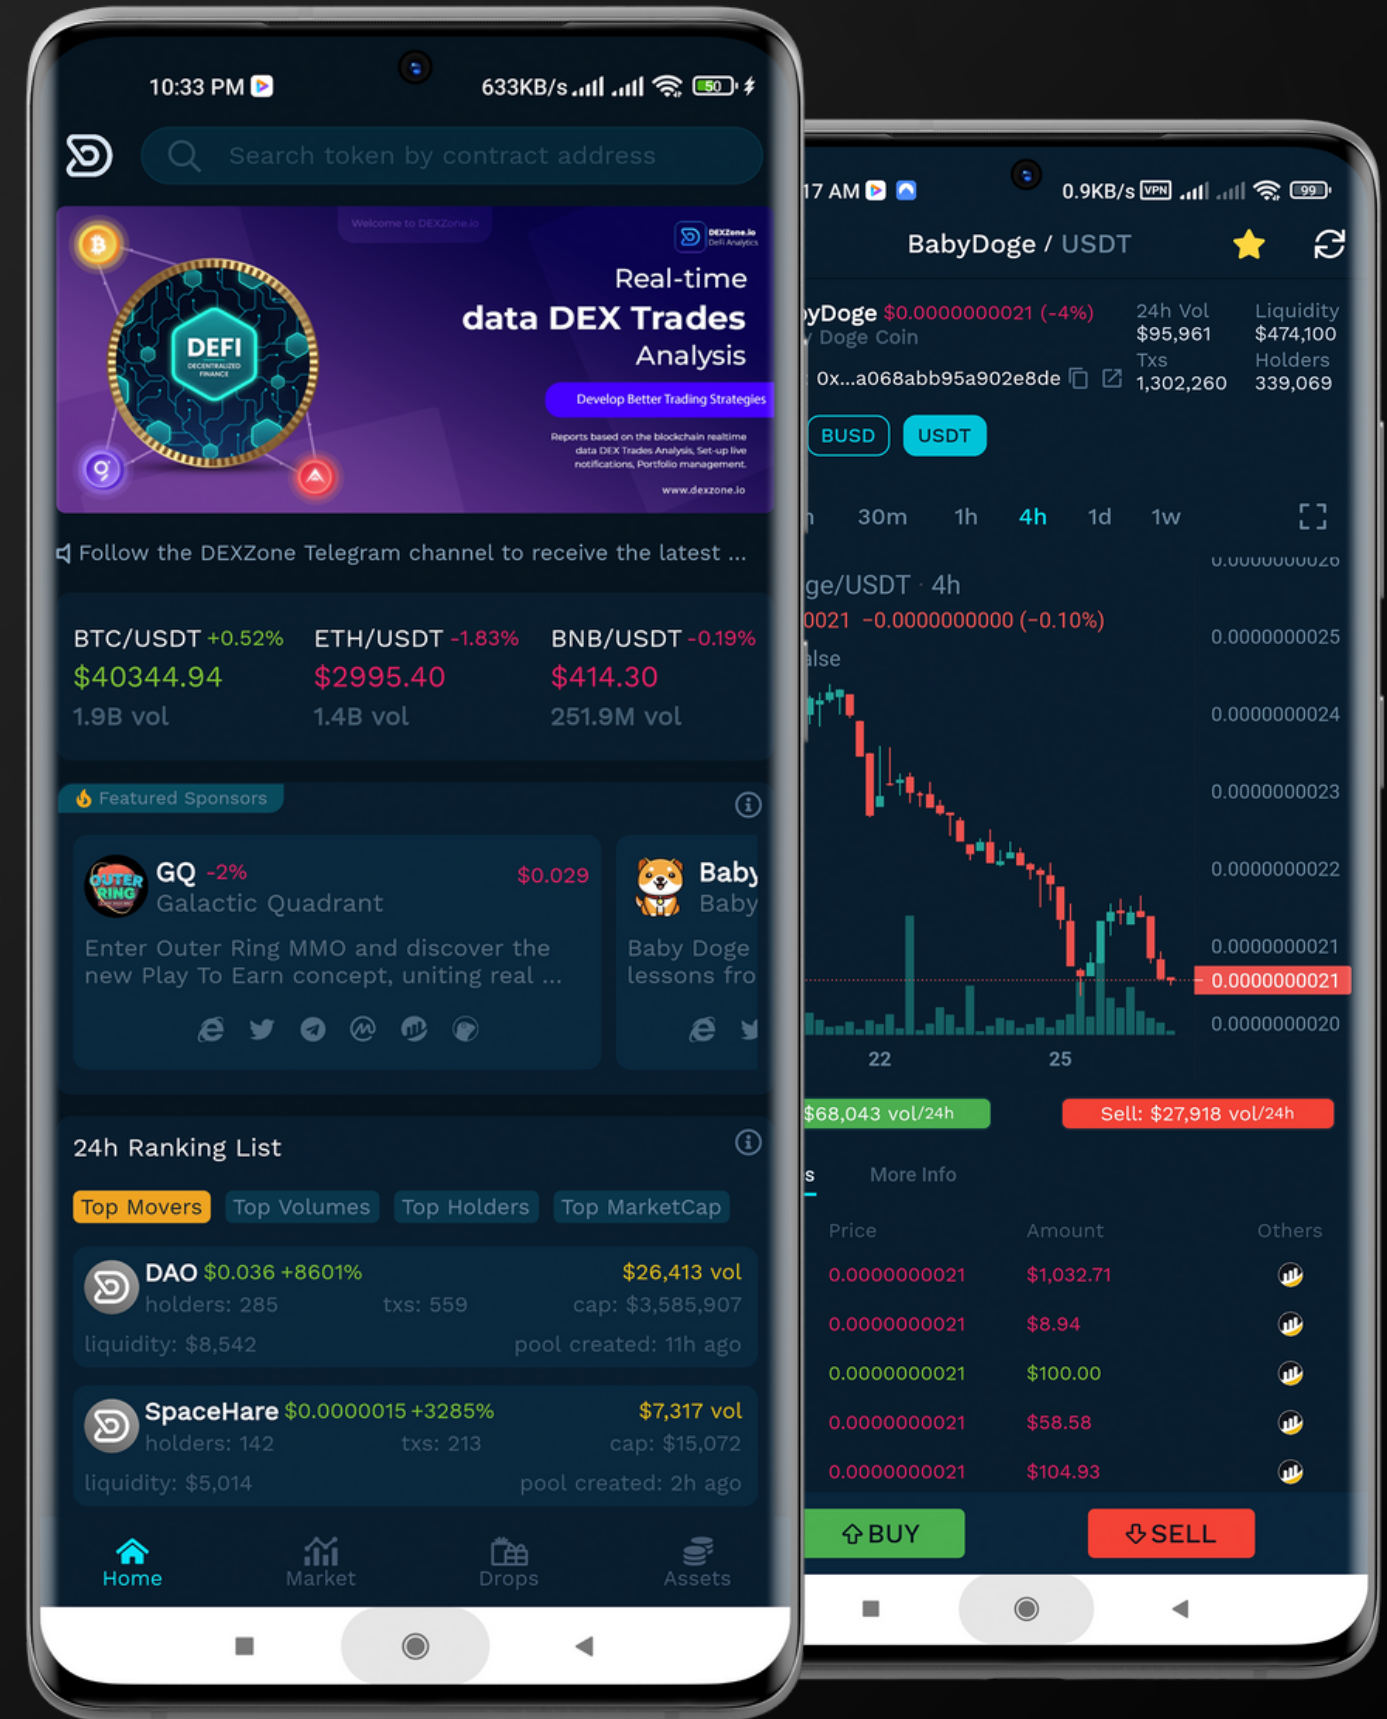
10:33 PM
633KB/s
50

Search token by contract address

Welcome to DEXZone.io
DEXZone.io DeFi Analytics
DEFI DECENTRALIZED FINANCE
Real-time
data DEX Trades
Analysis
Develop Better Trading Strategies
Reports based on the blockchain realtime data DEX Trades Analysis, Set-up live notifications, Portfolio management.
www.dexzone.io

Follow the DEXZone Telegram channel to receive the latest ...

BTC/USDT +0.52%
$40344.94
1.9B vol

ETH/USDT -1.83%
$2995.40
1.4B vol

BNB/USDT -0.19%
$414.30
251.9M vol

Featured Sponsors

OUTER RING
GQ -2% $0.029
Galactic Quadrant
Enter Outer Ring MMO and discover the new Play To Earn concept, uniting real ...

Baby
Baby
Baby Doge
lessons fro

24h Ranking List

Top Movers | Top Volumes | Top Holders | Top MarketCap

DAO $0.036 +8601% $26,413 vol
holders: 285 txs: 559 cap: $3,585,907
liquidity: $8,542 pool created: 11h ago

SpaceHare $0.0000015 +3285% $7,317 vol
holders: 142 txs: 213 cap: $15,072
liquidity: $5,014 pool created: 2h ago

Home Market Drops Assets

17 AM
0.9KB/s VPN
99

BabyDoge / USDT

yDoge $0.0000000021 (-4%)
Doge Coin
0x...a068abb95a902e8de
24h Vol $95,961
Txs 1,302,260
Liquidity $474,100
Holders 339,069

BUSD USDT

h 30m 1h 4h 1d 1w

ge/USDT · 4h
0021 -0.0000000000 (-0.10%)
alse

0.0000000026
0.0000000025
0.0000000024
0.0000000023
0.0000000022
0.0000000021
0.0000000021
0.0000000020
22 25

$68,043 vol/24h
Sell: $27,918 vol/24h

s More Info

| Price | Amount | Others |
|---|---|---|
| 0.0000000021 | $1,032.71 | |
| 0.0000000021 | $8.94 | |
| 0.0000000021 | $100.00 | |
| 0.0000000021 | $58.58 | |
| 0.0000000021 | $104.93 | |

BUY SELL